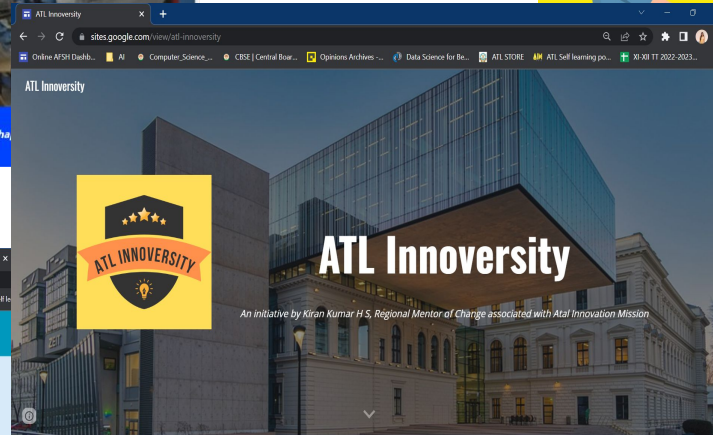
ATL Innoversity

sites.google.com/view/atl-innoversity

Online AFSH Dashb... AI Computer_Science_... CBSE | Central Boar... Opinions Archives -... Data Science for Be... ATL STORE ATL Self learning po... XI-XII TT 2022-2023...

ATL Innoversity

ATL INNOVERSITY

ATL Innoversity

An initiative by Kiran Kumar H S, Regional Mentor of Change associated with Atal Innovation Mission